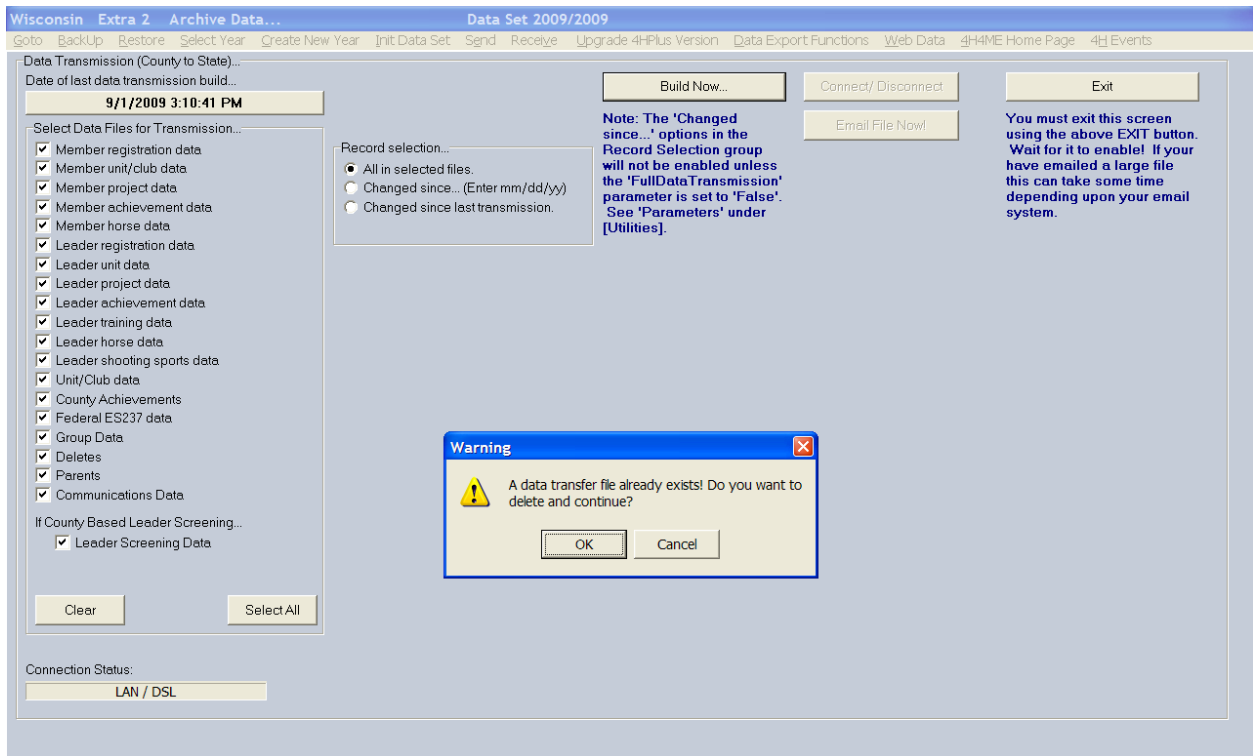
Wisconsin Extra 2 Archive Data... Data Set 2009/2009

Goto BackUp Restore Select Year Create New Year Init Data Set Send Receive Upgrade 4HPlus Version Data Export Functions Web Data 4H4ME Home Page 4H Events

Data Transmission (County to State)...

Date of last data transmission build...

9/1/2009 3:10:41 PM

Select Data Files for Transmission...

Member registration data
Member unit/club data
Member project data
Member achievement data
Member horse data
Leader registration data
Leader unit data
Leader project data
Leader achievement data
Leader training data
Leader horse data
Leader shooting sports data
Unit/Club data
County Achievements
Federal ES237 data
Group Data
Deletes
Parents
Communications Data

If County Based Leader Screening...

Leader Screening Data

Clear

Select All

Record selection...

All in selected files.
Changed since... (Enter mm/dd/yy)
Changed since last transmission.

Build Now...

Connect/ Disconnect

Email File Now!

Exit

Note: The 'Changed since...' options in the Record Selection group will not be enabled unless the 'FullDataTransmission' parameter is set to 'False'. See 'Parameters' under [Utilities].

You must exit this screen using the above EXIT button. Wait for it to enable! If your have emailed a large file this can take some time depending upon your email system.

Warning

A data transfer file already exists! Do you want to delete and continue?

OK

Cancel

Connection Status:

LAN / DSL